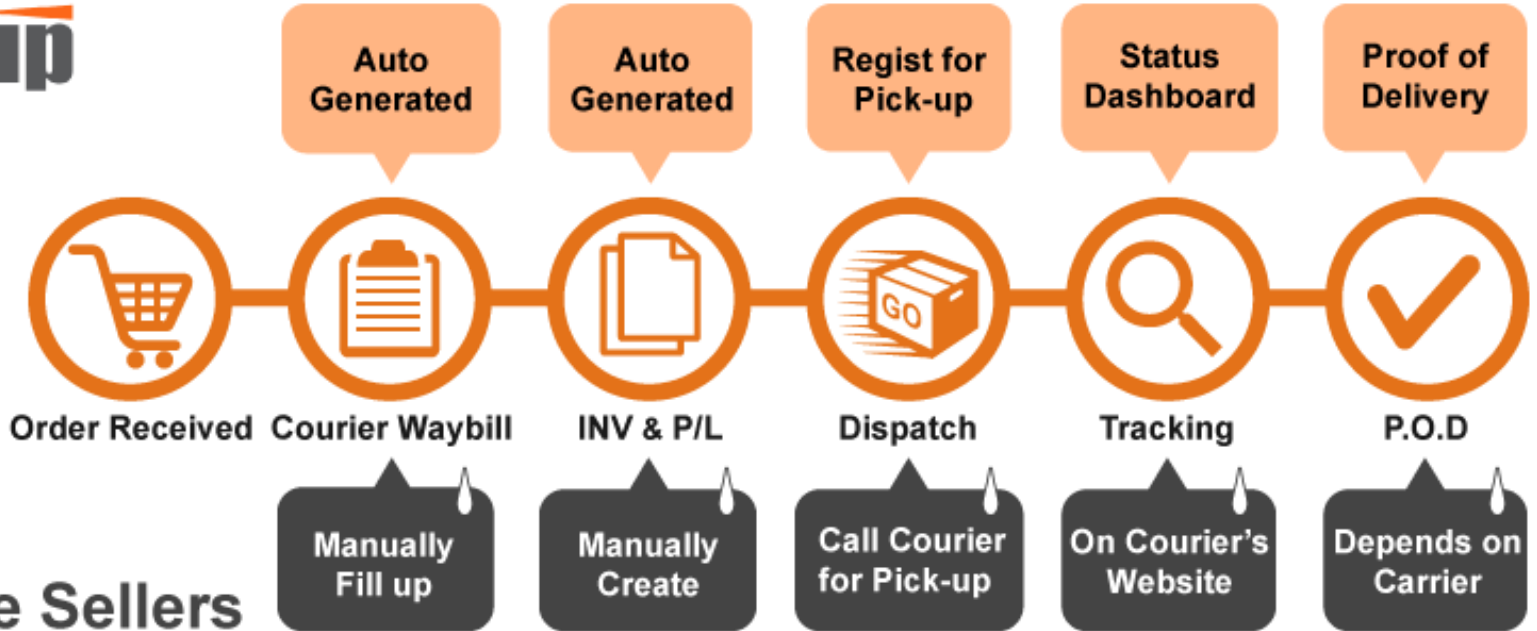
ip

Auto Generated

Auto Generated

Regist for Pick-up

Status Dashboard

Proof of Delivery

GO

Order Received

Courier Waybill

INV & P/L

Dispatch

Tracking

P.O.D

Manually Fill up

Manually Create

Call Courier for Pick-up

On Courier's Website

Depends on Carrier

e Sellers